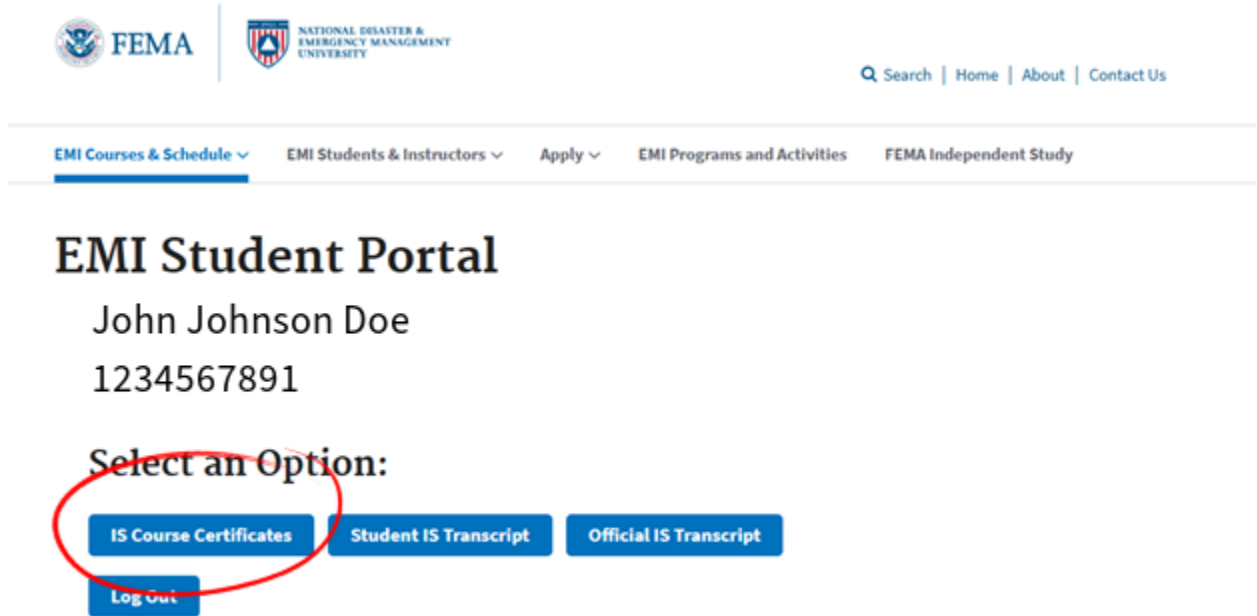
FEMA

NATIONAL DISASTER & EMERGENCY MANAGEMENT UNIVERSITY

Search | Home | About | Contact Us

EMI Courses & Schedule EMI Students & Instructors Apply EMI Programs and Activities FEMA Independent Study

EMI Student Portal

John Johnson Doe

1234567891

Select an Option:

IS Course Certificates Student IS Transcript Official IS Transcript

Log Out